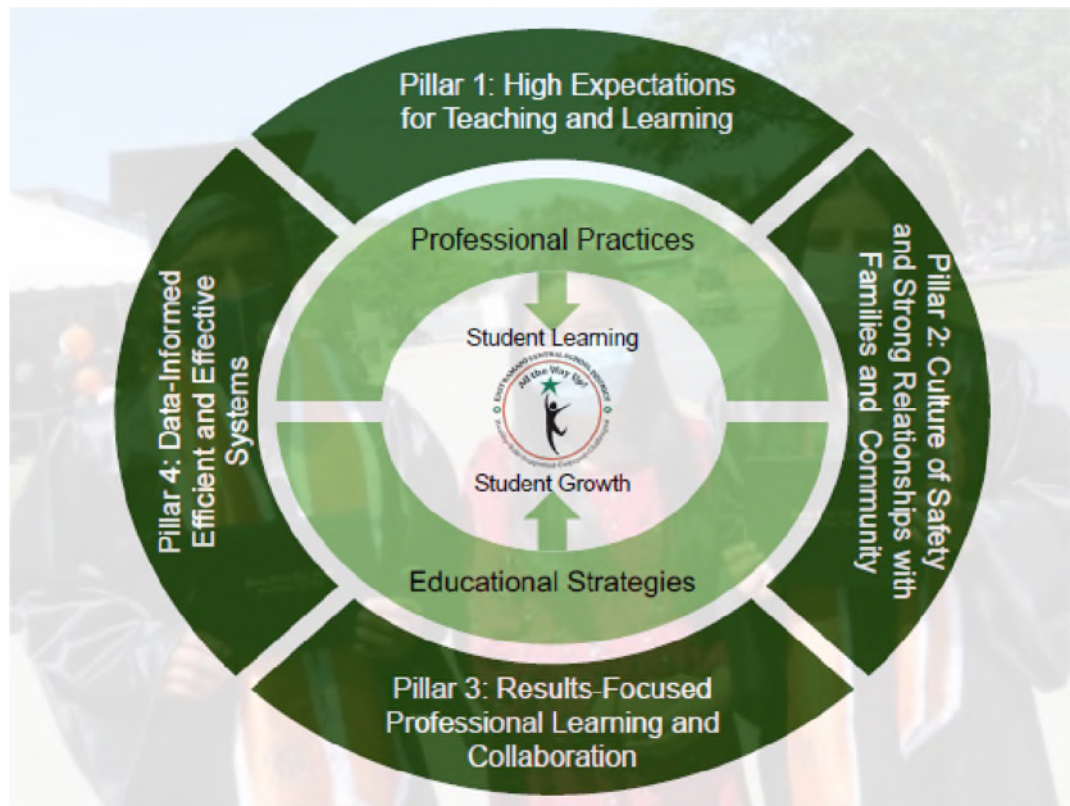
Pillar 1: High Expectations for Teaching and Learning

Pillar 2: Culture of Safety and Strong Relationships with Families and Community

Pillar 3: Results-Focused Professional Learning and Collaboration

Pillar 4: Data-Informed Efficient and Effective Systems

Professional Practices

Student Learning

EAST RAMAPO CENTRAL SCHOOL DISTRICT

All the Way Up!

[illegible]

Student Growth

Educational Strategies